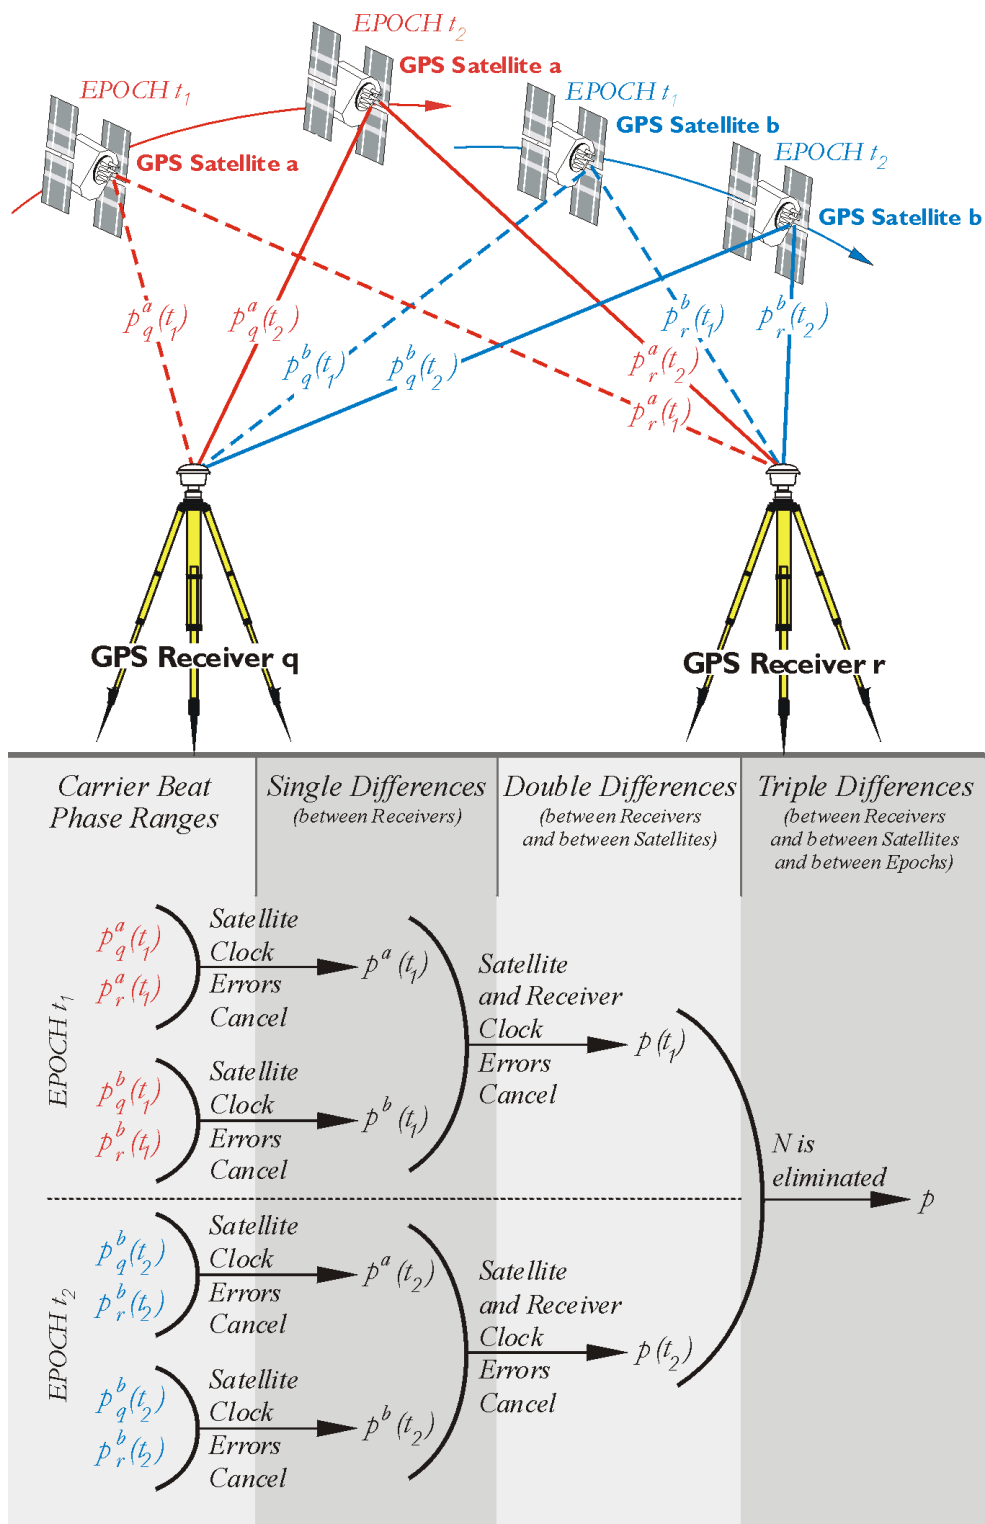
EPOCH $t_2$

GPS Satellite a

EPOCH $t_1$

GPS Satellite a

EPOCH $t_1$

GPS Satellite b

EPOCH $t_2$

GPS Satellite b

$p^a_q(t_1)$ $p^a_q(t_2)$ $p^b_q(t_1)$ $p^b_q(t_2)$ $p^b_r(t_1)$ $p^b_r(t_2)$ $p^a_r(t_2)$ $p^a_r(t_1)$

GPS Receiver q

GPS Receiver r

| Carrier Beat Phase Ranges | Single Differences (between Receivers) | Double Differences (between Receivers and between Satellites) | Triple Differences (between Receivers and between Satellites and between Epochs) |
|---|---|---|---|

EPOCH $t_1$

$p^a_q(t_1)$ $p^a_r(t_1)$ Satellite Clock Errors Cancel $p^a(t_1)$

$p^b_q(t_1)$ $p^b_r(t_1)$ Satellite Clock Errors Cancel $p^b(t_1)$

Satellite and Receiver Clock Errors Cancel $p(t_1)$

EPOCH $t_2$

$p^b_q(t_2)$ $p^b_r(t_2)$ Satellite Clock Errors Cancel $p^a(t_2)$

$p^b_q(t_2)$ $p^b_r(t_2)$ Satellite Clock Errors Cancel $p^b(t_2)$

Satellite and Receiver Clock Errors Cancel $p(t_2)$

N is eliminated $p$